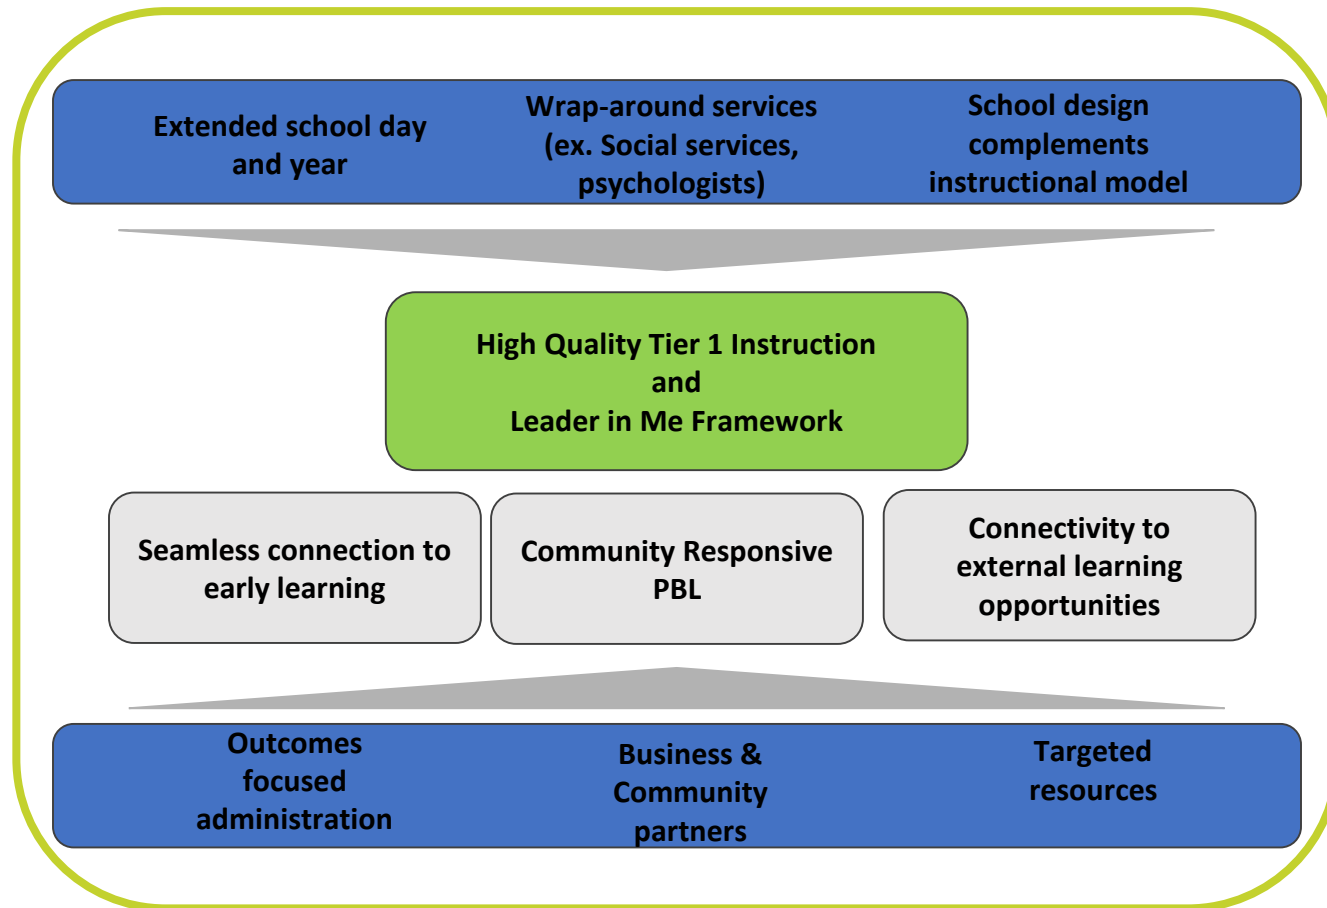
Extended school day and year

Wrap-around services (ex. Social services, psychologists)

School design complements instructional model

High Quality Tier 1 Instruction
and
Leader in Me Framework

Seamless connection to early learning

Community Responsive PBL

Connectivity to external learning opportunities

Outcomes focused administration

Business & Community partners

Targeted resources